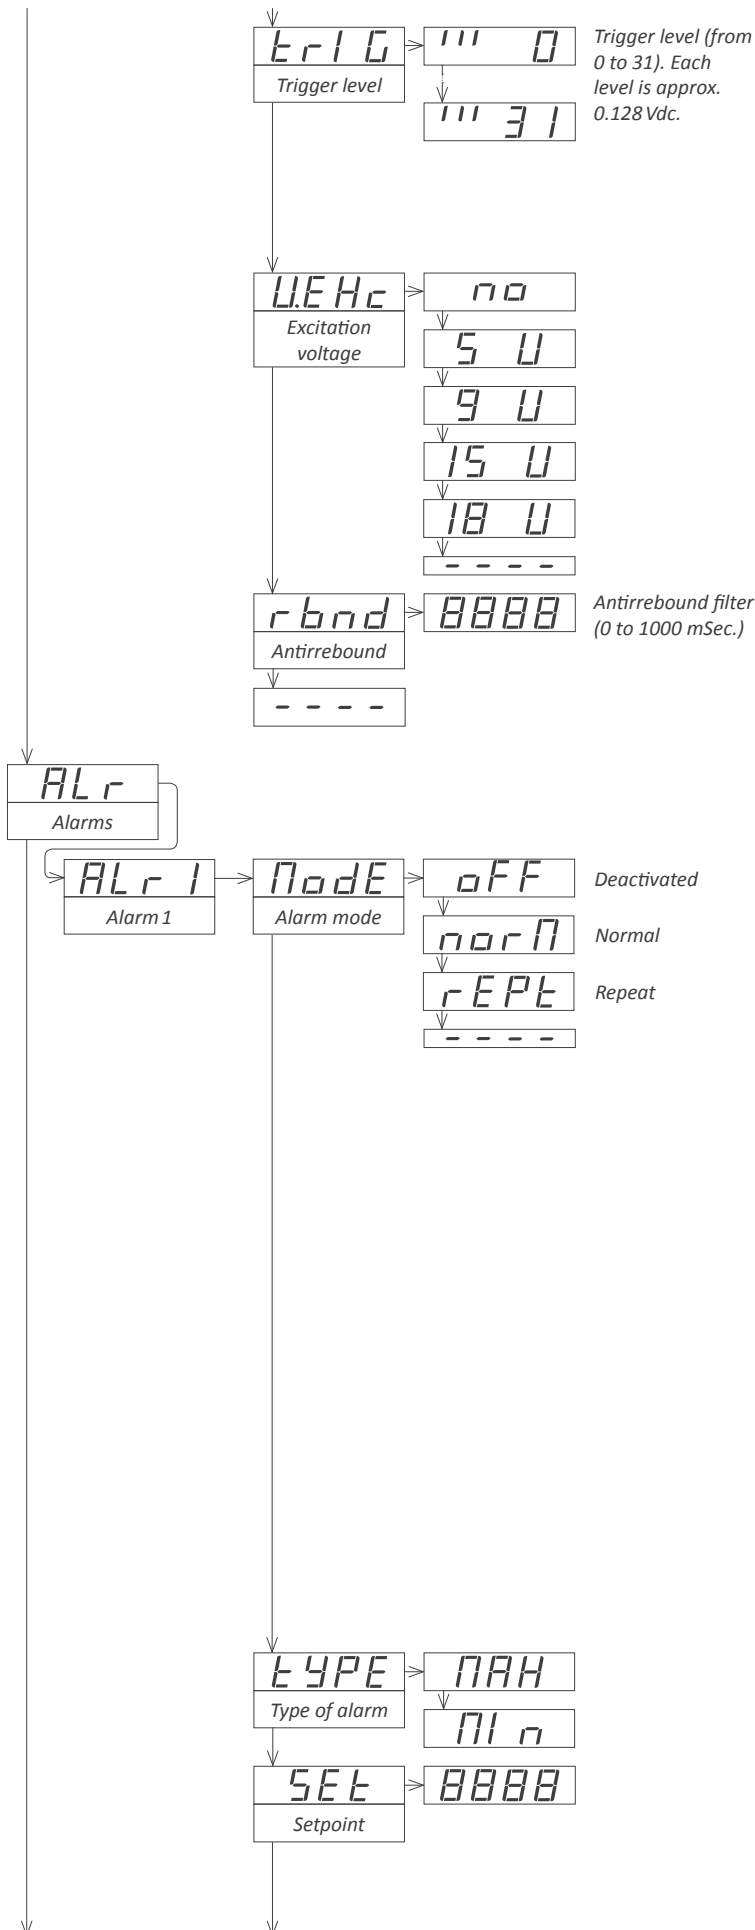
trIG
Trigger level
''' 0
''' 31
Trigger level (from 0 to 31). Each level is approx. 0.128 Vdc.

U.EHc
Excitation voltage
no
5 U
9 U
15 U
18 U
- - - -

rbnd
Antirrebound
8888
Antirrebound filter (0 to 1000 mSec.)
- - - -

ALr
Alarms

ALr1
Alarm 1
ModE
Alarm mode
oFF
Deactivated
norM
Normal
rEPt
Repeat
- - - -

tYPE
Type of alarm
MAH
MIn

SEt
Setpoint
8888